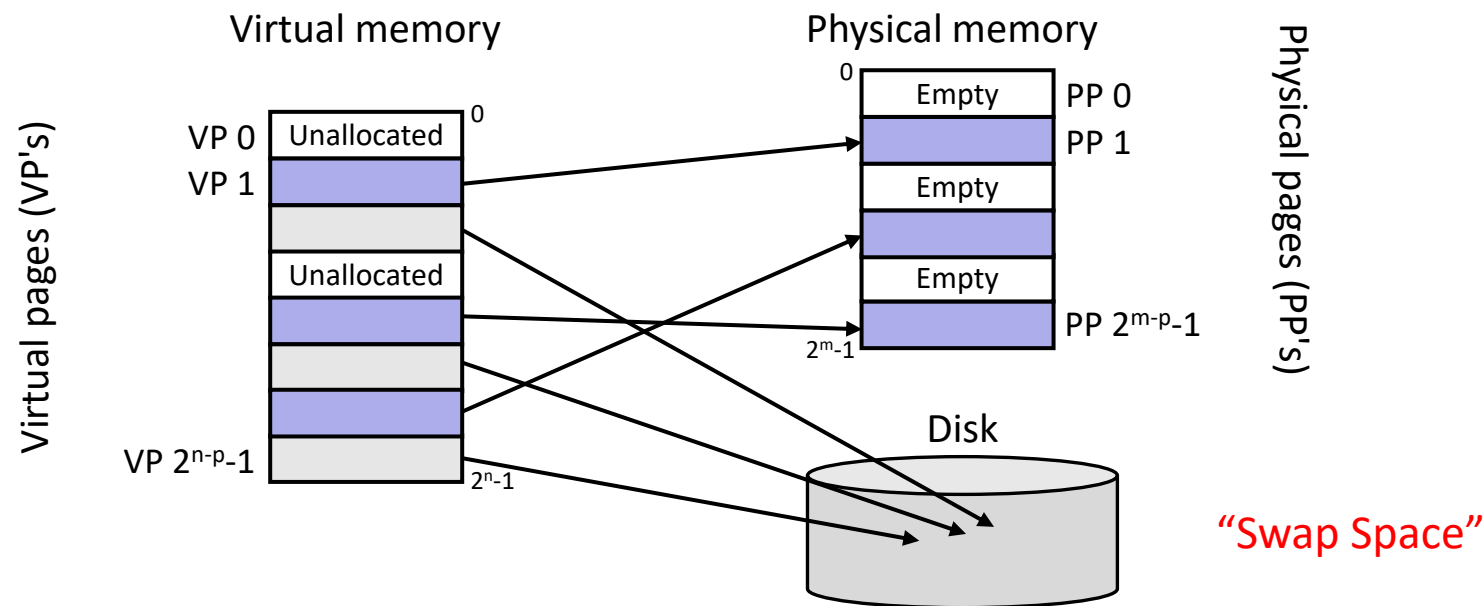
Virtual memory

Physical memory

Virtual pages (VP's)

VP 0 Unallocated 0

VP 1

Unallocated

VP $2^{n-p}$-1

$2^n$-1

0 Empty PP 0

PP 1

Empty

Empty

PP $2^{m-p}$-1

$2^m$-1

Physical pages (PP's)

Disk

“Swap Space”